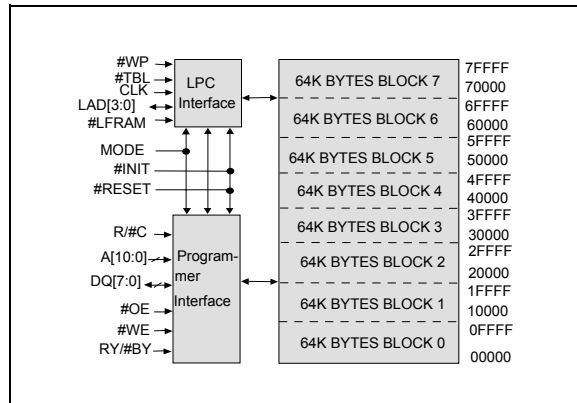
#WP
#TBL
CLK
LAD[3:0]
#LFRAM

LPC Interface

MODE
#INIT
#RESET

R/#C
A[10:0]
DQ[7:0]
#OE
#WE
RY/#BY

Programmer Interface

64K BYTES BLOCK 7
64K BYTES BLOCK 6
64K BYTES BLOCK 5
64K BYTES BLOCK 4
64K BYTES BLOCK 3
64K BYTES BLOCK 2
64K BYTES BLOCK 1
64K BYTES BLOCK 0

7FFFF
70000
6FFFF
60000
5FFFF
50000
4FFFF
40000
3FFFF
30000
2FFFF
20000
1FFFF
10000
0FFFF
00000